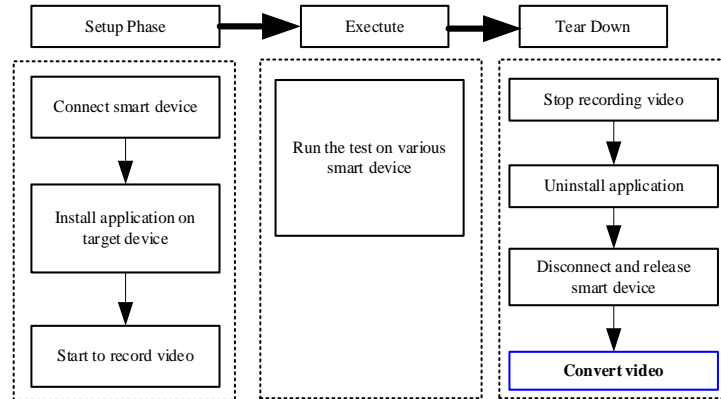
Setup Phase

Exectute

Tear Down

Connect smart device

Install application on target device

Start to record video

Run the test on various smart device

Stop recording video

Uninstall application

Disconnect and release smart device

**Convert video**